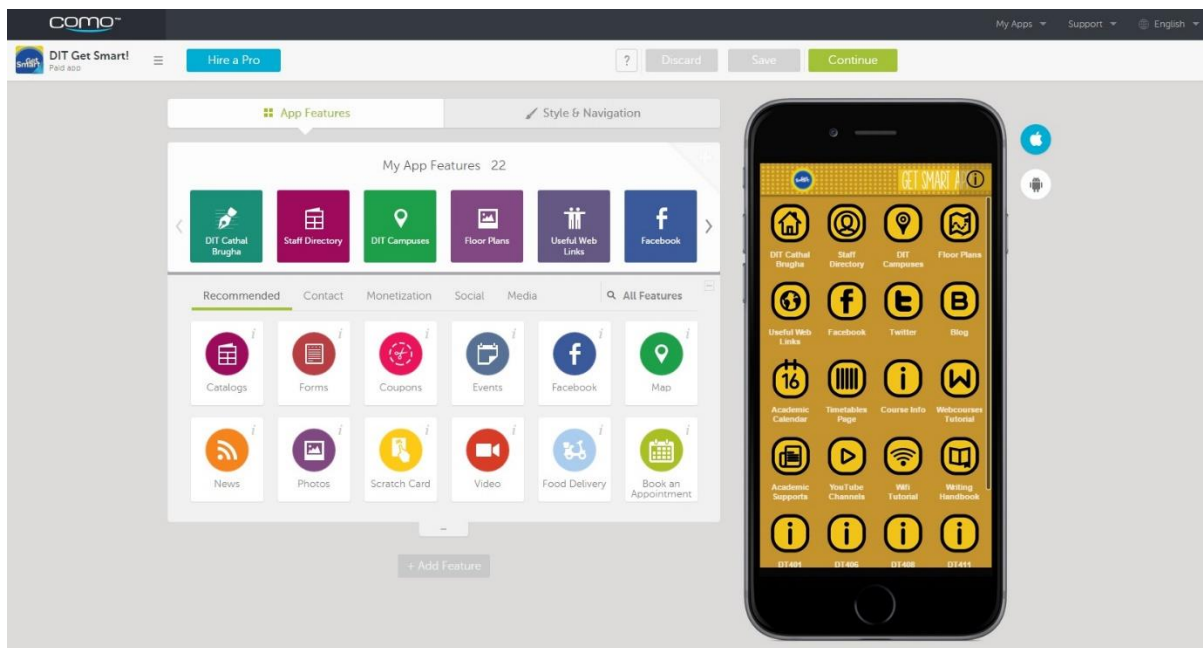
como

My Apps ▾ Support ▾ English ▾

DIT Get Smart!
Paid app

Hire a Pro

?
Discard
Save
Continue

App Features
Style & Navigation

My App Features 22

DIT Cathal Brugha
Staff Directory
DIT Campuses
Floor Plans
Useful Web Links
Facebook

Recommended
Contact
Monetization
Social
Media
All Features

Catalogs
Forms
Coupons
Events
Facebook
Map
News
Photos
Scratch Card
Video
Food Delivery
Book an Appointment

+ Add Feature

GET SMART

DIT Cathal Brugha
Staff Directory
DIT Campuses
Floor Plans
Useful Web Links
Facebook
Twitter
Blog
Academic Calendar
Timetables Page
Course Info
Webcourses Tutorial
Academic Supports
YouTube Channels
Wifi Tutorial
Writing Handbook
DT401
DT406
DT408
DT411